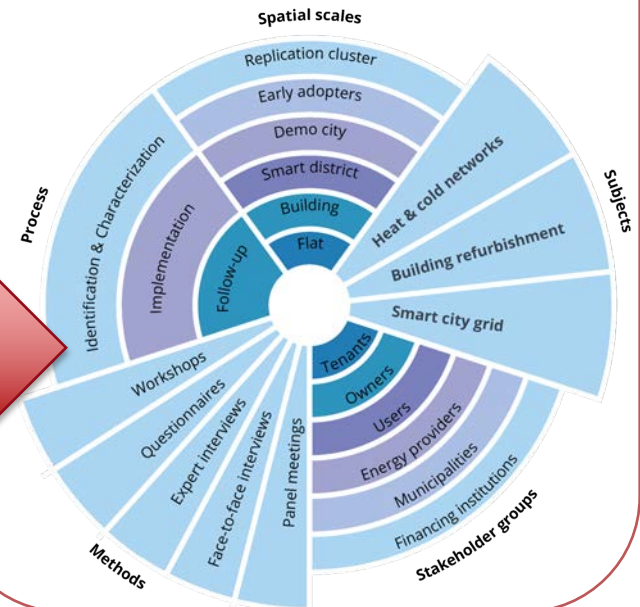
Spatial scales

Replication cluster

Early adopters

Demo city

Smart district

Building

Flat

Subjects

Heat & cold networks

Building refurbishment

Smart city grid

Process

Identification & Characterization

Implementation

Follow-up

Stakeholder groups

Tenants

Owners

Users

Energy providers

Municipalities

Financing institutions

Methods

Workshops

Questionnaires

Expert interviews

Face-to-face interviews

Panel meetings